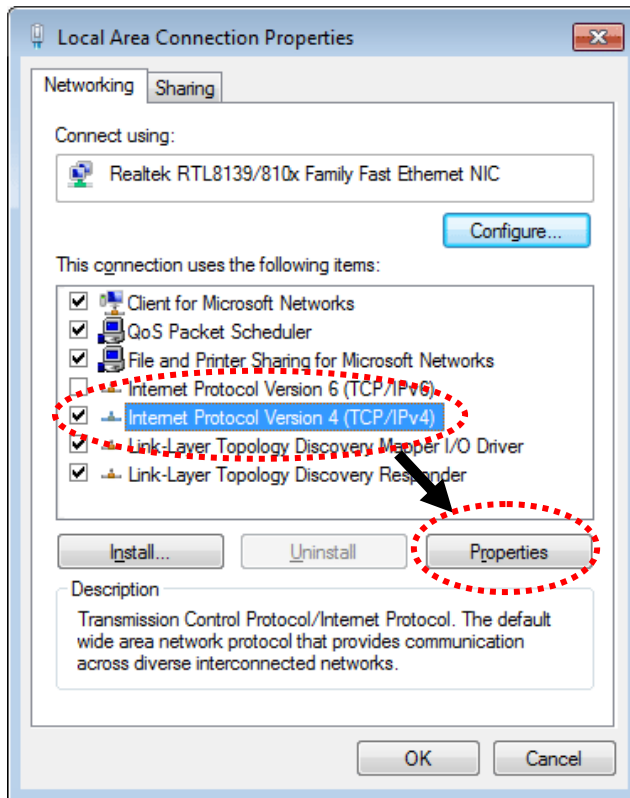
Local Area Connection Properties

Networking | Sharing

Connect using:

Realtek RTL8139/810x Family Fast Ethernet NIC

Configure...

This connection uses the following items:

Client for Microsoft Networks
QoS Packet Scheduler
File and Printer Sharing for Microsoft Networks
Internet Protocol Version 6 (TCP/IPv6)
Internet Protocol Version 4 (TCP/IPv4)
Link-Layer Topology Discovery Mapper I/O Driver
Link-Layer Topology Discovery Responder

Install... | Uninstall | Properties

Description

Transmission Control Protocol/Internet Protocol. The default wide area network protocol that provides communication across diverse interconnected networks.

OK | Cancel